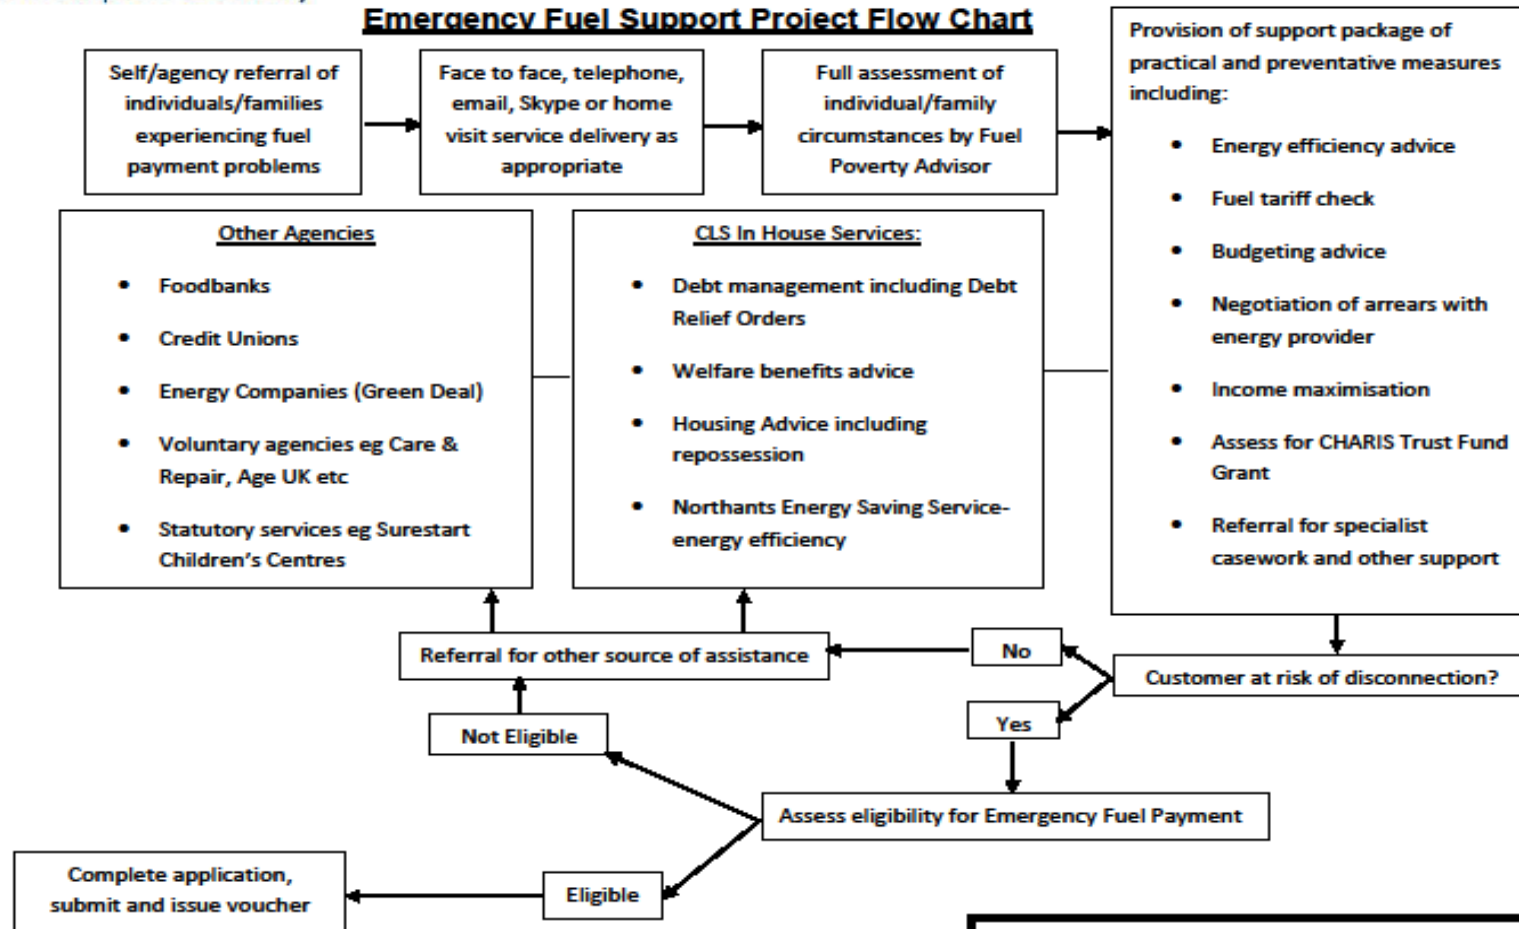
Emergency Fuel Support Project Flow Chart

Self/agency referral of individuals/families experiencing fuel payment problems

Face to face, telephone, email, Skype or home visit service delivery as appropriate

Full assessment of individual/family circumstances by Fuel Poverty Advisor

Provision of support package of practical and preventative measures including:

- Energy efficiency advice
- Fuel tariff check
- Budgeting advice
- Negotiation of arrears with energy provider
- Income maximisation
- Assess for CHARIS Trust Fund Grant
- Referral for specialist casework and other support

Other Agencies

- Foodbanks
- Credit Unions
- Energy Companies (Green Deal)
- Voluntary agencies eg Care & Repair, Age UK etc
- Statutory services eg Surestart Children's Centres

CLS In House Services:

- Debt management including Debt Relief Orders
- Welfare benefits advice
- Housing Advice including repossession
- Northants Energy Saving Service-energy efficiency

Referral for other source of assistance

No

Customer at risk of disconnection?

Yes

Not Eligible

Assess eligibility for Emergency Fuel Payment

Complete application, submit and issue voucher

Eligible